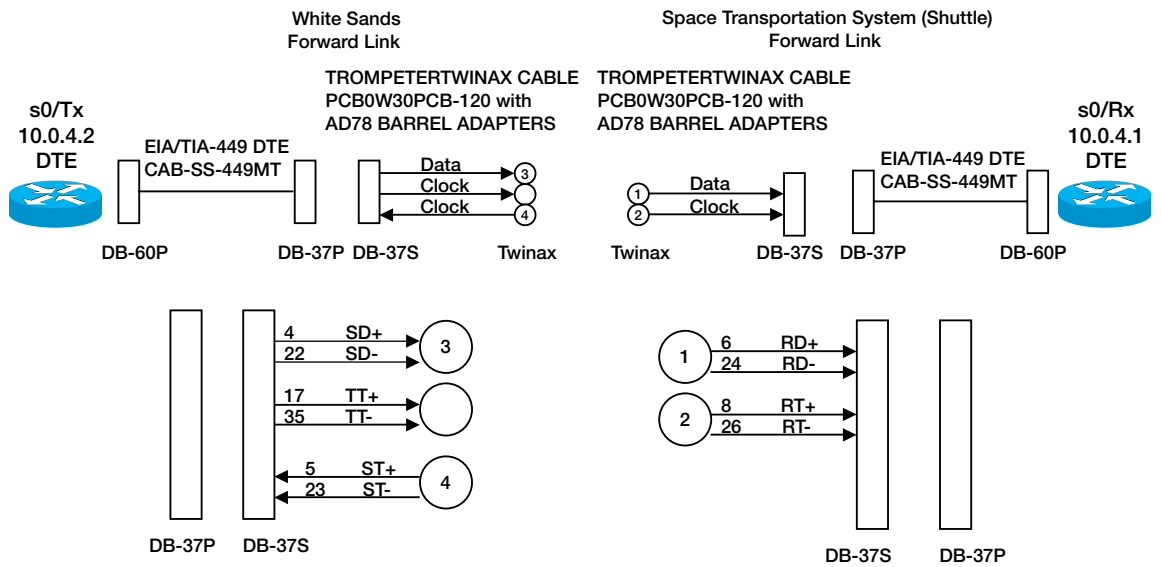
White Sands
Forward Link

Space Transportation System (Shuttle)
Forward Link

TROMPETERTWINAX CABLE
PCB0W30PCB-120 with
AD78 BARREL ADAPTERS

TROMPETERTWINAX CABLE
PCB0W30PCB-120 with
AD78 BARREL ADAPTERS

s0/Tx
10.0.4.2
DTE

EIA/TIA-449 DTE
CAB-SS-449MT

Data
Clock
Clock

3
4

1
2

Data
Clock

EIA/TIA-449 DTE
CAB-SS-449MT

s0/Rx
10.0.4.1
DTE

DB-60P

DB-37P

DB-37S

Twinax

Twinax

DB-37S

DB-37P

DB-60P

4 SD+
22 SD-
3
17 TT+
35 TT-
5 ST+
23 ST-
4

DB-37P

DB-37S

1
6 RD+
24 RD-
2
8 RT+
26 RT-

DB-37S

DB-37P